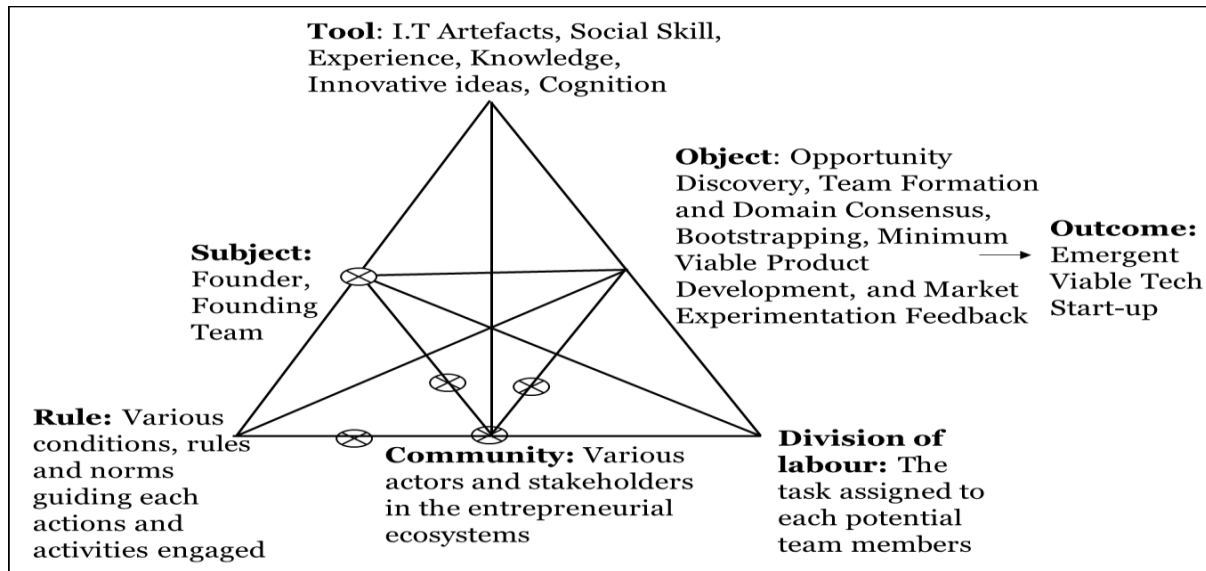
**Tool**: I.T Artefacts, Social Skill, Experience, Knowledge, Innovative ideas, Cognition

**Subject:** Founder, Founding Team

**Object**: Opportunity Discovery, Team Formation and Domain Consensus, Bootstrapping, Minimum Viable Product Development, and Market Experimentation Feedback

**Outcome:** Emergent Viable Tech Start-up

**Rule:** Various conditions, rules and norms guiding each actions and activities engaged

**Community:** Various actors and stakeholders in the entrepreneurial ecosystems

**Division of labour:** The task assigned to each potential team members